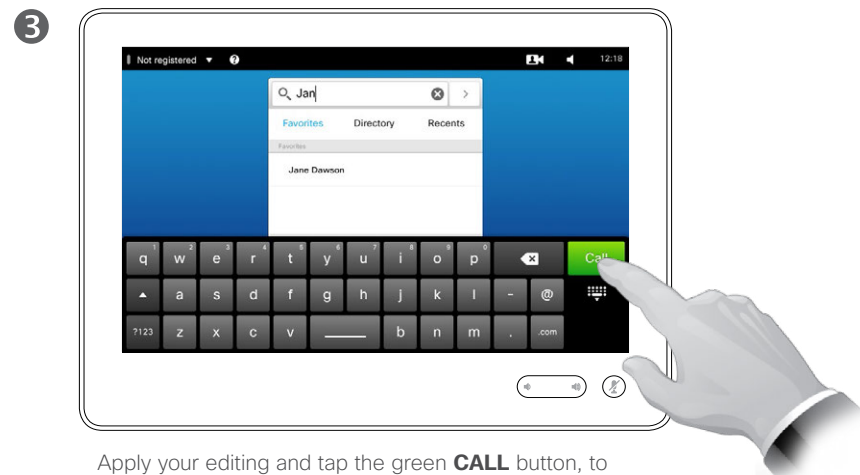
3

Not registered ▾ ?

12:18

Jan

Favorites Directory Recents

Favorites

Jane Dawson

1 q 2 w 3 e 4 r 5 t 6 y 7 u 8 i 9 o 0 p

Call

a s d f g h j k l - @

?123 z x c v b n m . .com

Apply your editing and tap the green **CALL** button, to